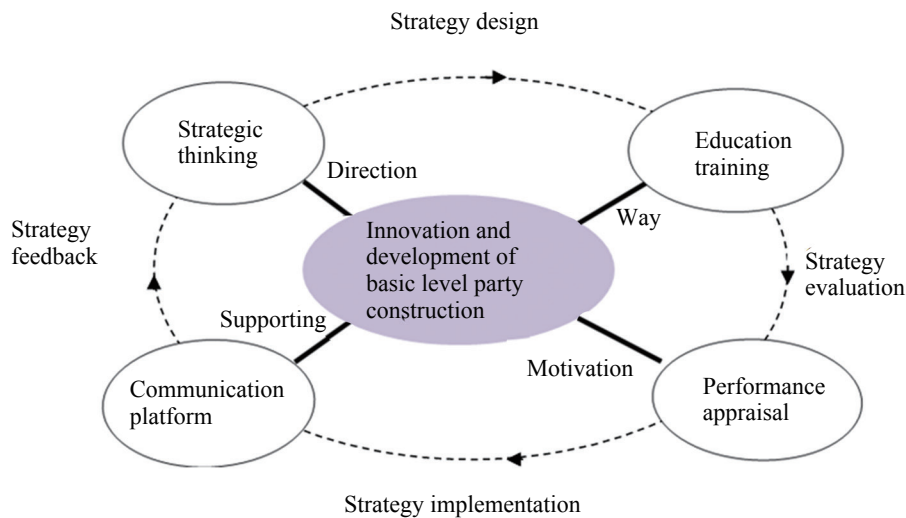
Strategy design

Strategic thinking

Direction

Education training

Way

Strategy feedback

Innovation and development of basic level party construction

Strategy evaluation

Supporting

Motivation

Communication platform

Performance appraisal

Strategy implementation